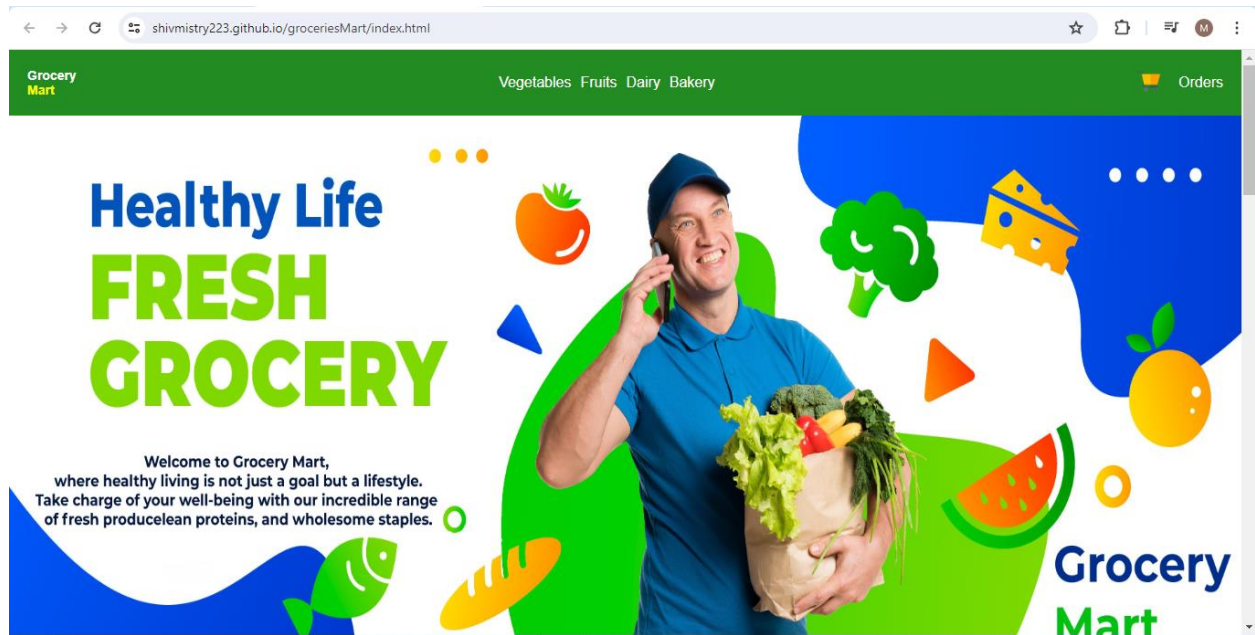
shivmistry223.github.io/groceriesMart/index.html

Grocery
Mart

Vegetables Fruits Dairy Bakery

Orders

Healthy Life
FRESH
GROCERY

Welcome to Grocery Mart,
where healthy living is not just a goal but a lifestyle.
Take charge of your well-being with our incredible range
of fresh producelean proteins, and wholesome staples.

Grocery
Mart